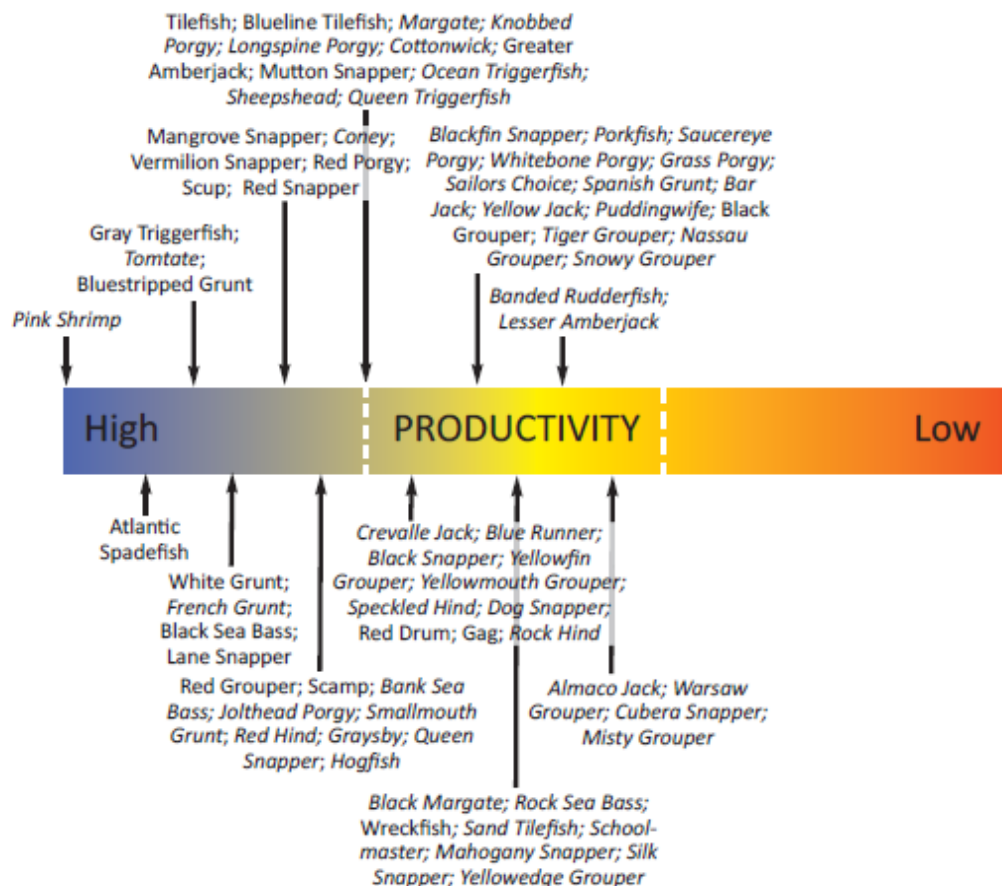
Tilefish; Blueline Tilefish; Margate; Knobbed Porgy; Longspine Porgy; Cottonwick; Greater Amberjack; Mutton Snapper; Ocean Triggerfish; Sheepshead; Queen Triggerfish

Mangrove Snapper; Coney; Vermilion Snapper; Red Porgy; Scup; Red Snapper

Blackfin Snapper; Porkfish; Saucereye Porgy; Whitebone Porgy; Grass Porgy; Sailors Choice; Spanish Grunt; Bar Jack; Yellow Jack; Puddingwife; Black Grouper; Tiger Grouper; Nassau Grouper; Snowy Grouper

Gray Triggerfish; Tomtate; Bluestripped Grunt

Banded Rudderfish; Lesser Amberjack

Pink Shrimp

High PRODUCTIVITY Low

Atlantic Spadefish

White Grunt; French Grunt; Black Sea Bass; Lane Snapper

Crevalle Jack; Blue Runner; Black Snapper; Yellowfin Grouper; Yellowmouth Grouper; Speckled Hind; Dog Snapper; Red Drum; Gag; Rock Hind

Red Grouper; Scamp; Bank Sea Bass; Jolthead Porgy; Smallmouth Grunt; Red Hind; Graysby; Queen Snapper; Hogfish

Almaco Jack; Warsaw Grouper; Cubera Snapper; Misty Grouper

Black Margate; Rock Sea Bass; Wreckfish; Sand Tilefish; Schoolmaster; Mahogany Snapper; Silk Snapper; Yellowedge Grouper